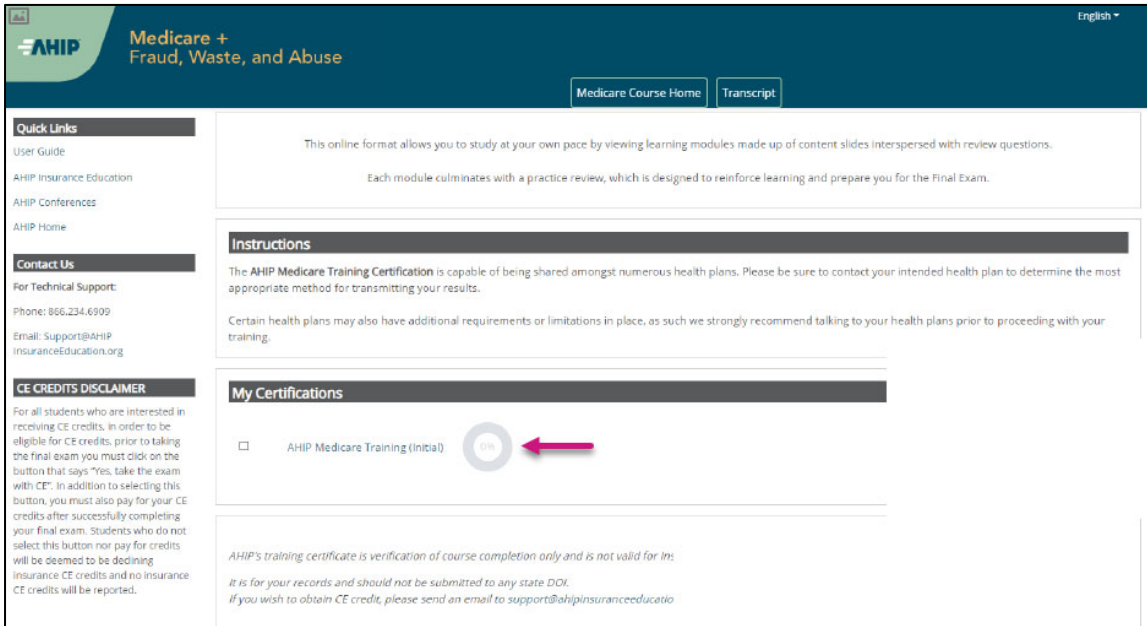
AHIP

Medicare + Fraud, Waste, and Abuse

English

Medicare Course Home

Transcript

Quick Links

User Guide

AHIP Insurance Education

AHIP Conferences

AHIP Home

Contact Us

For Technical Support:

Phone: 866.234.6909

Email: Support@AHIPInsuranceEducation.org

CE CREDITS DISCLAIMER

For all students who are interested in receiving CE credits, in order to be eligible for CE credits, prior to taking the final exam you must click on the button that says "Yes, take the exam with CE". In addition to selecting this button, you must also pay for your CE credits after successfully completing your final exam. Students who do not select this button nor pay for credits will be deemed to be declining insurance CE credits and no insurance CE credits will be reported.

This online format allows you to study at your own pace by viewing learning modules made up of content slides interspersed with review questions.

Each module culminates with a practice review, which is designed to reinforce learning and prepare you for the Final Exam.

Instructions

The AHIP Medicare Training Certification is capable of being shared amongst numerous health plans. Please be sure to contact your intended health plan to determine the most appropriate method for transmitting your results.

Certain health plans may also have additional requirements or limitations in place, as such we strongly recommend talking to your health plans prior to proceeding with your training.

My Certifications

AHIP Medicare Training (Initial)

0%

AHIP's training certificate is verification of course completion only and is not valid for ins

It is for your records and should not be submitted to any state DOI.
If you wish to obtain CE credit, please send an email to support@ahipinsuranceeducatio